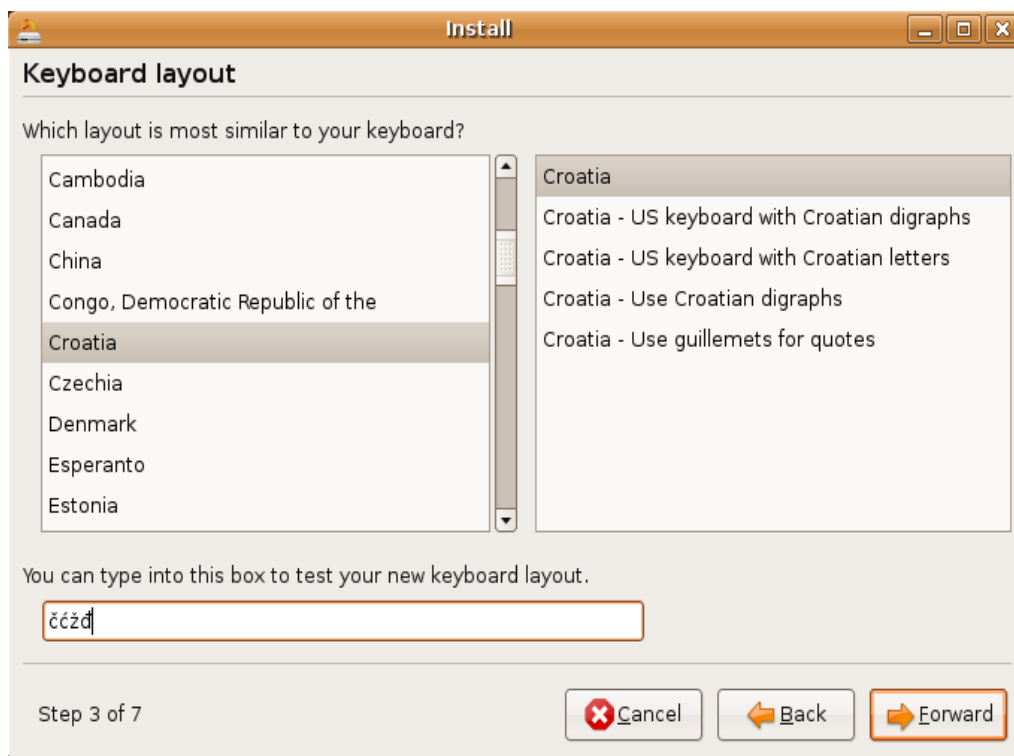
Install

Keyboard layout

Which layout is most similar to your keyboard?

Cambodia
Canada
China
Congo, Democratic Republic of the
Croatia
Czechia
Denmark
Esperanto
Estonia

Croatia
Croatia - US keyboard with Croatian digraphs
Croatia - US keyboard with Croatian letters
Croatia - Use Croatian digraphs
Croatia - Use guillemets for quotes

You can type into this box to test your new keyboard layout.

čćžđ

Step 3 of 7

Cancel
Back
Forward